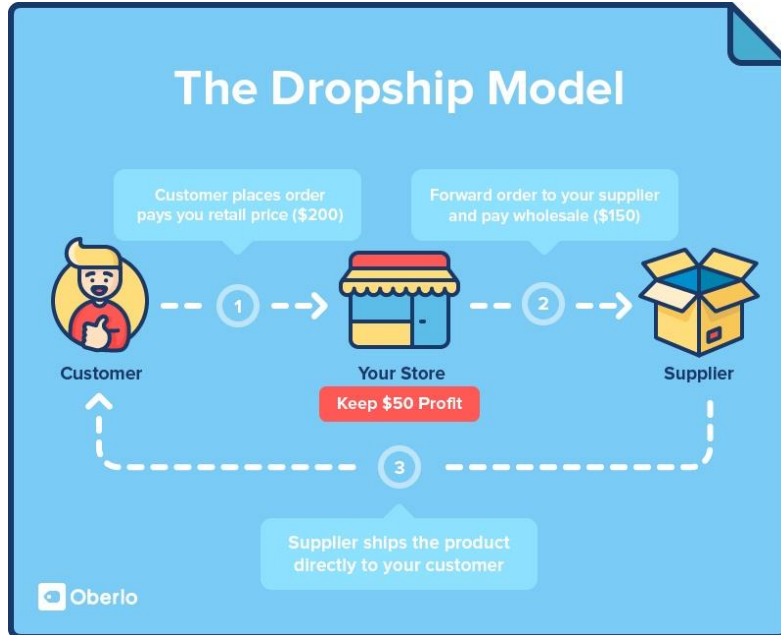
The Dropship Model

Customer places order pays you retail price ($200)

Forward order to your supplier and pay wholesale ($150)

Customer

1

Your Store

2

Supplier

Keep $50 Profit

3

Supplier ships the product directly to your customer

Oberlo